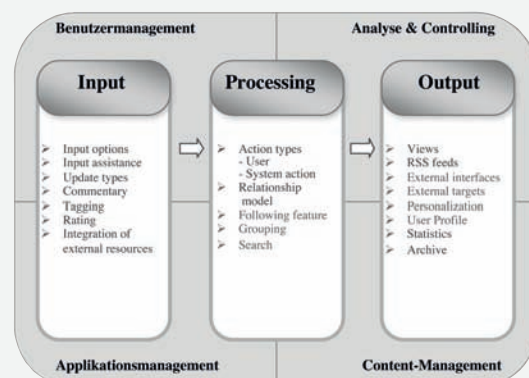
Benutzermanagement

Analyse & Controlling

Input

- Input options
- Input assistance
- Update types
- Commentary
- Tagging
- Rating
- Integration of external resources

Processing

- Action types
  - User
  - System action
- Relationship model
- Following feature
- Grouping
- Search

Output

- Views
- RSS feeds
- External interfaces
- External targets
- Personalization
- User Profile
- Statistics
- Archive

Applikationsmanagement

Content-Management